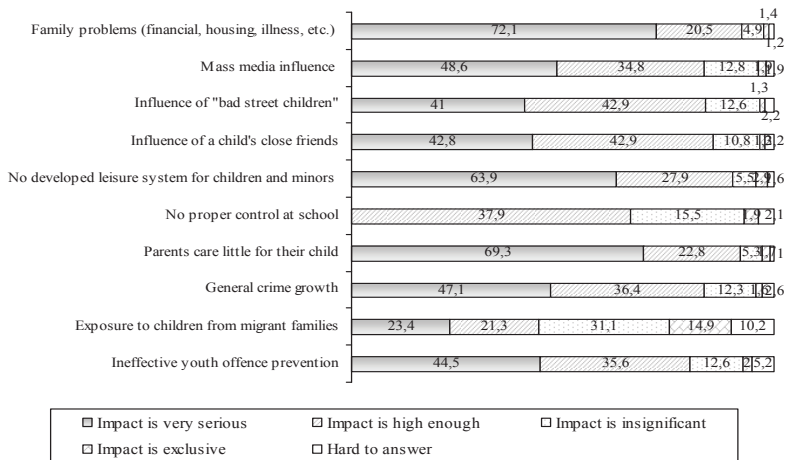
Family problems (financial, housing, illness, etc.) 72,1 20,5 4,9 1,4 1,2

Mass media influence 48,6 34,8 12,8 1,9 1,9

Influence of "bad street children" 41 42,9 12,6 1,3 2,2

Influence of a child's close friends 42,8 42,9 10,8 1,3 2,2

No developed leisure system for children and minors 63,9 27,9 5,5 2,9 6

No proper control at school 37,9 15,5 1,9 2 1

Parents care little for their child 69,3 22,8 5,3 1,7 1

General crime growth 47,1 36,4 12,3 1,6 2,6

Exposure to children from migrant families 23,4 21,3 31,1 14,9 10,2

Ineffective youth offence prevention 44,5 35,6 12,6 2 5,2

Impact is very serious
Impact is high enough
Impact is insignificant
Impact is exclusive
Hard to answer